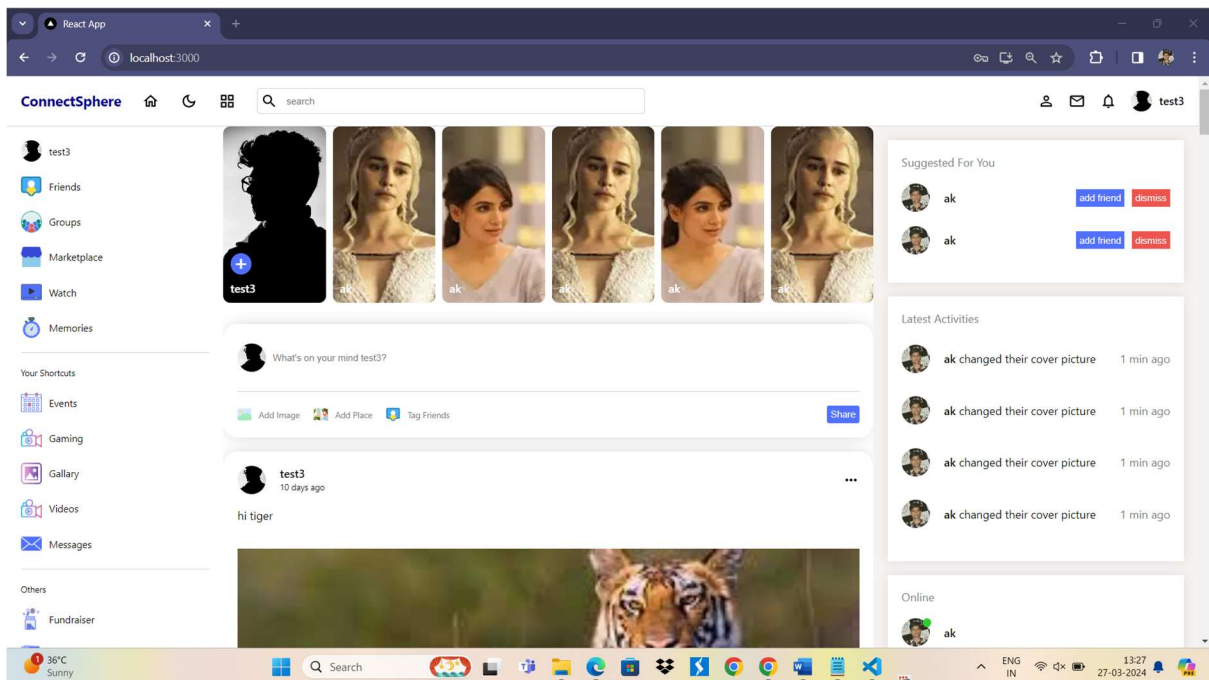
React App
localhost:3000

ConnectSphere
search
test3

test3
Friends
Groups
Marketplace
Watch
Memories

Your Shortcuts
Events
Gaming
Gallary
Videos
Messages

Others
Fundraiser

test3
ak
ak
ak
ak
ak

What's on your mind test3?
Add Image
Add Place
Tag Friends
Share

test3
10 days ago
hi tiger

Suggested For You
ak
add friend
dismiss
ak
add friend
dismiss

Latest Activities
ak changed their cover picture 1 min ago
ak changed their cover picture 1 min ago
ak changed their cover picture 1 min ago
ak changed their cover picture 1 min ago

Online
ak

36°C
Sunny
Search
ENG
IN
13:27
27-03-2024